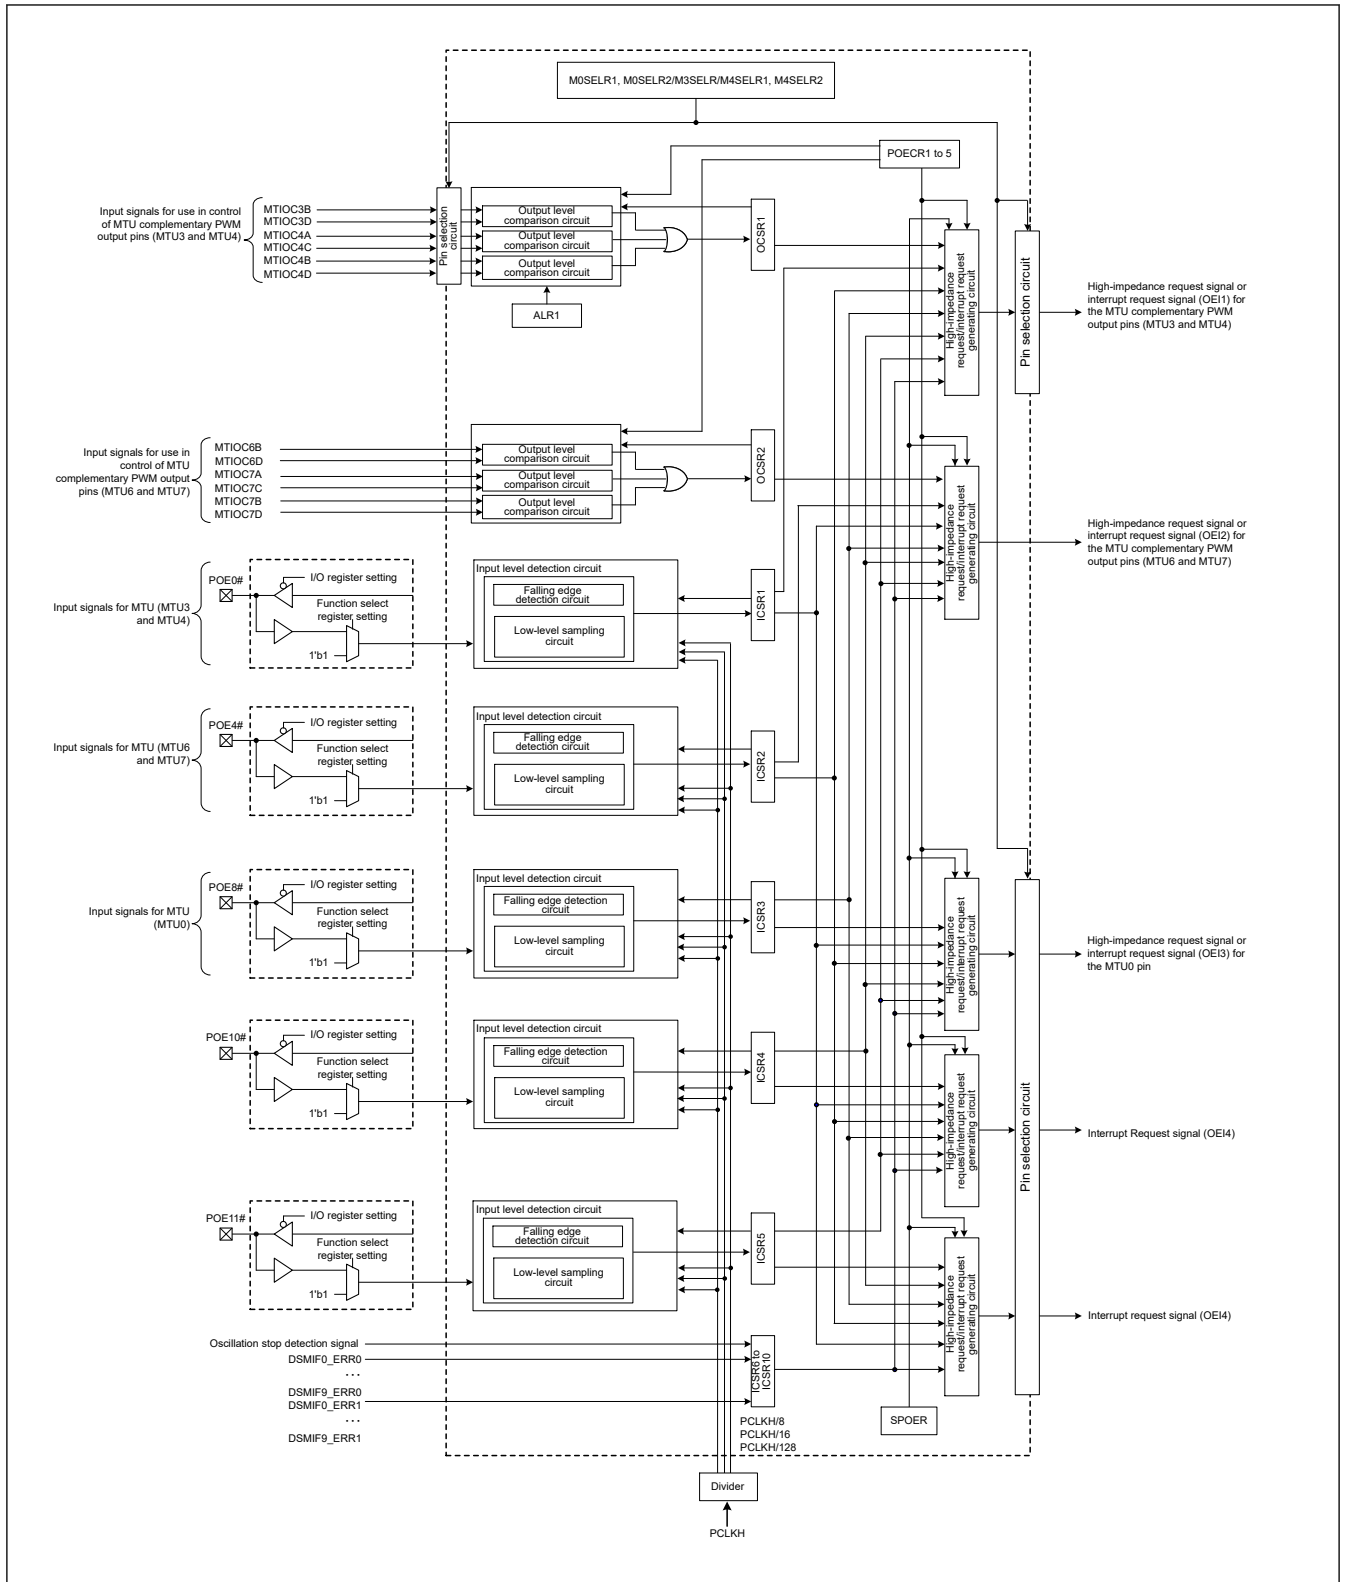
M0SELR1, M0SELR2/M3SELR/M4SELR1, M4SELR2

POECR1 to 5

Input signals for use in control of MTU complementary PWM output pins (MTU3 and MTU4)

MTIOC3B
MTIOC3D
MTIOC4A
MTIOC4C
MTIOC4B
MTIOC4D

Pin selection circuit

Output level comparison circuit
Output level comparison circuit
Output level comparison circuit

OCSR1

ALR1

High-impedance request/interrupt request generating circuit

Pin selection circuit

High-impedance request signal or interrupt request signal (OEI1) for the MTU complementary PWM output pins (MTU3 and MTU4)

Input signals for use in control of MTU complementary PWM output pins (MTU6 and MTU7)

MTIOC6B
MTIOC6D
MTIOC7A
MTIOC7C
MTIOC7B
MTIOC7D

Output level comparison circuit
Output level comparison circuit
Output level comparison circuit

OCSR2

High-impedance request/interrupt request generating circuit

High-impedance request signal or interrupt request signal (OEI2) for the MTU complementary PWM output pins (MTU6 and MTU7)

Input signals for MTU (MTU3 and MTU4)

POE0#
I/O register setting
Function select register setting
1'b1

Input level detection circuit
Falling edge detection circuit
Low-level sampling circuit

ICSR1

Input signals for MTU (MTU6 and MTU7)

POE4#
I/O register setting
Function select register setting
1'b1

Input level detection circuit
Falling edge detection circuit
Low-level sampling circuit

ICSR2

Input signals for MTU (MTU0)

POE8#
I/O register setting
Function select register setting
1'b1

Input level detection circuit
Falling edge detection circuit
Low-level sampling circuit

ICSR3

High-impedance request/interrupt request generating circuit

High-impedance request signal or interrupt request signal (OEI3) for the MTU0 pin

POE10#
I/O register setting
Function select register setting
1'b1

Input level detection circuit
Falling edge detection circuit
Low-level sampling circuit

ICSR4

High-impedance request/interrupt request generating circuit

Pin selection circuit

Interrupt Request signal (OEI4)

POE11#
I/O register setting
Function select register setting
1'b1

Input level detection circuit
Falling edge detection circuit
Low-level sampling circuit

ICSR5

High-impedance request/interrupt request generating circuit

Interrupt request signal (OEI4)

Oscillation stop detection signal
DSMIF0_ERR0
...
DSMIF9_ERR0
DSMIF0_ERR1
...
DSMIF9_ERR1

ICSR6 to ICSR10

PCLKH/8
PCLKH/16
PCLKH/128

SPOER

Divider

PCLKH